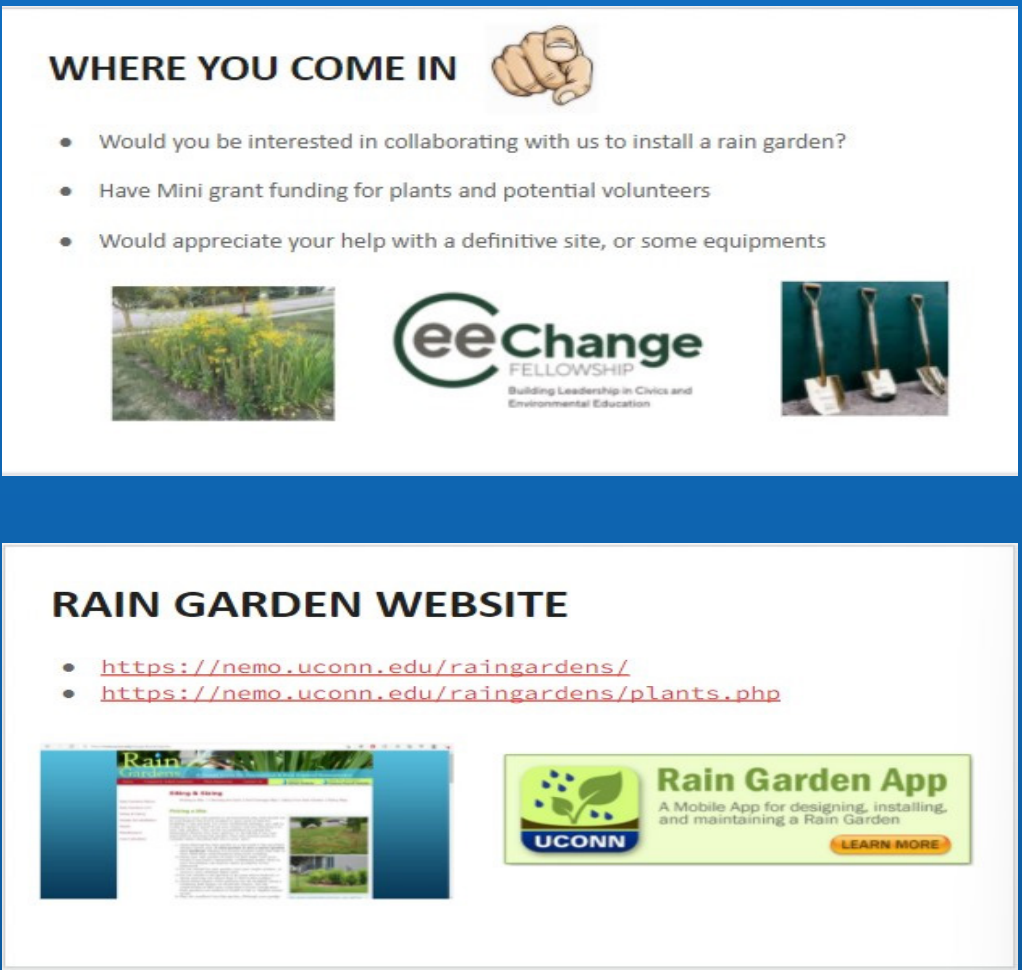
WHERE YOU COME IN

- Would you be interested in collaborating with us to install a rain garden?
- Have Mini grant funding for plants and potential volunteers
- Would appreciate your help with a definitive site, or some equipments

eeChange
FELLOWSHIP
Building Leadership in Civics and Environmental Education

RAIN GARDEN WEBSITE

- https://nemo.uconn.edu/raingardens/
- https://nemo.uconn.edu/raingardens/plants.php

Rain Gardens

Siting & Sizing

Placing a Site

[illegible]

UCONN

Rain Garden App
A Mobile App for designing, installing, and maintaining a Rain Garden
LEARN MORE